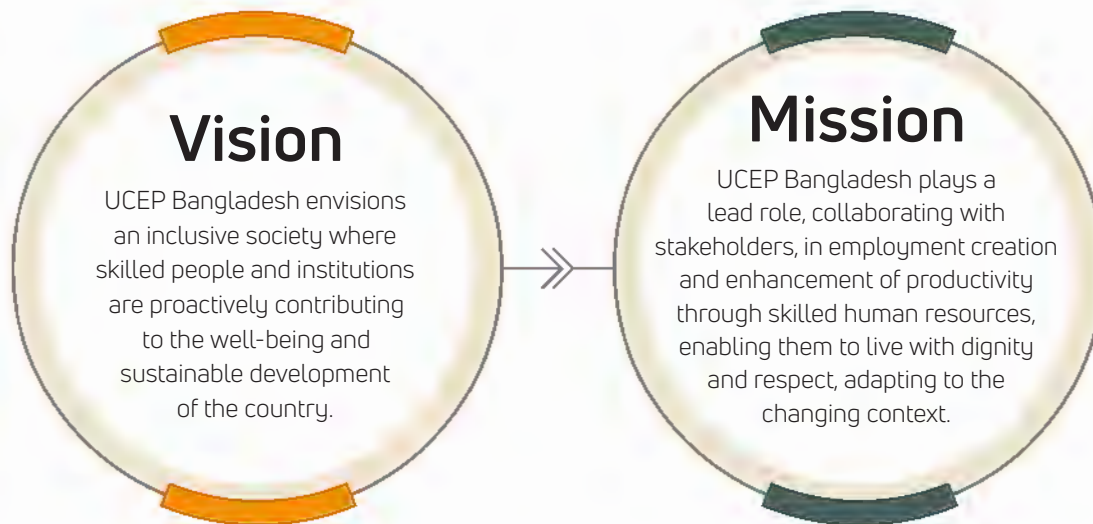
Vision

UCEP Bangladesh envisions an inclusive society where skilled people and institutions are proactively contributing to the well-being and sustainable development of the country.

Mission

UCEP Bangladesh plays a lead role, collaborating with stakeholders, in employment creation and enhancement of productivity through skilled human resources, enabling them to live with dignity and respect, adapting to the changing context.